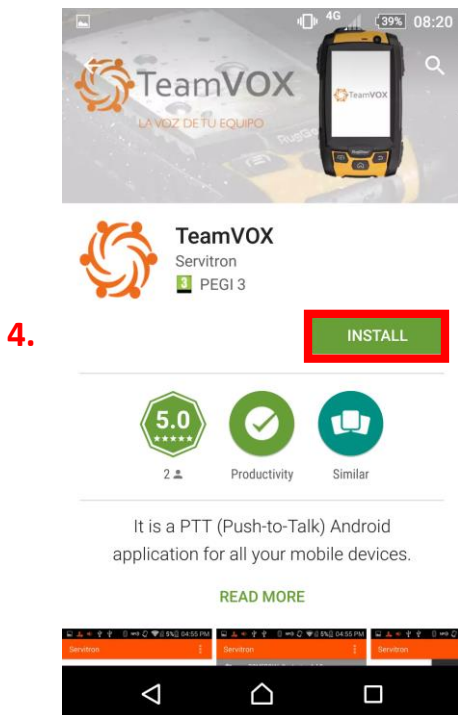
4G 39% 08:20

TeamVOX
LA VOZ DE TU EQUIPO

TeamVOX

TeamVOX
Servitron
3 PEGI 3

4.

INSTALL

5.0
★★★★★
2

Productivity

Similar

It is a PTT (Push-to-Talk) Android application for all your mobile devices.

READ MORE

04:55 PM
Servitron

04:55 PM
Servitron

Servitron